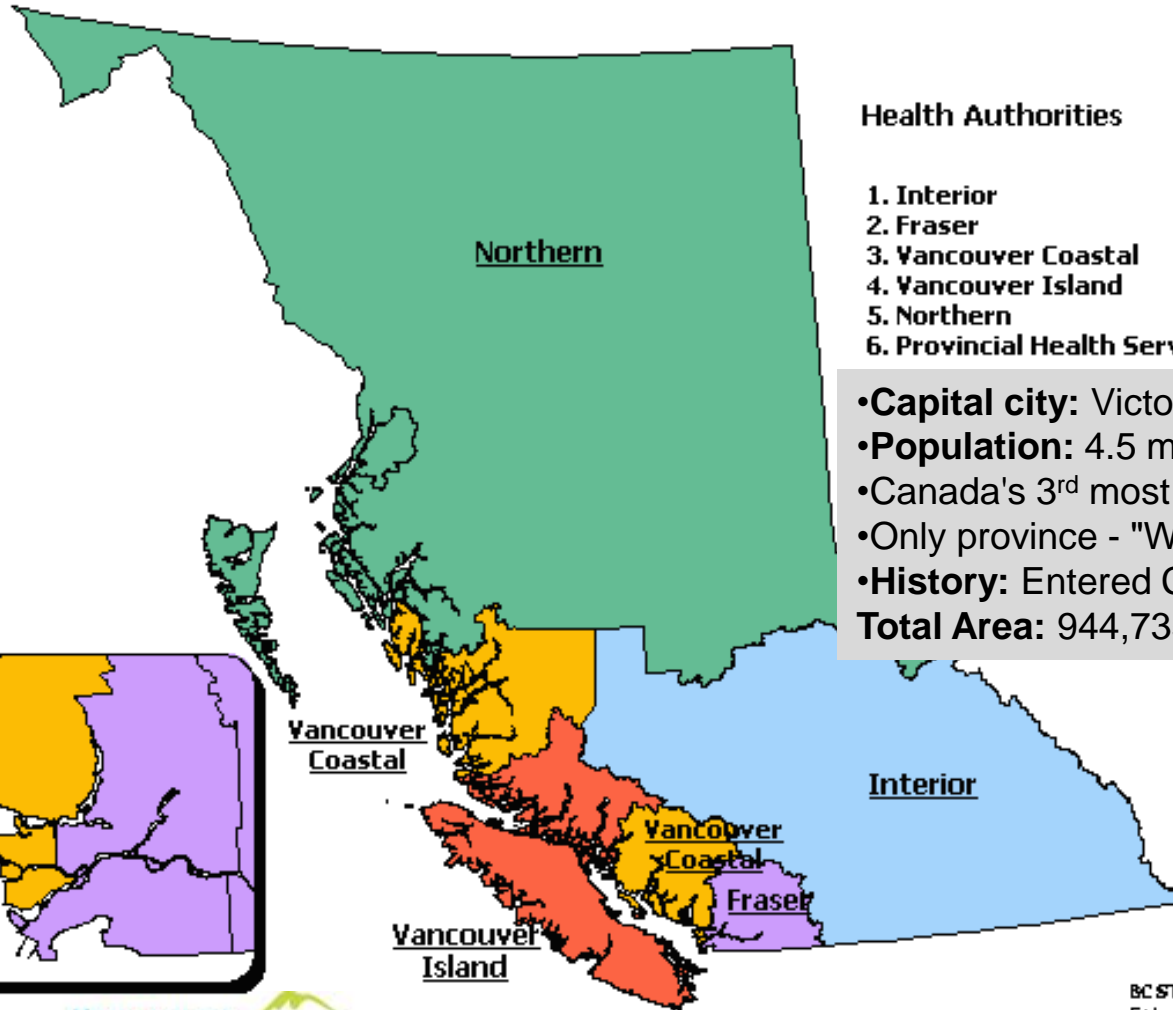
Health Authorities

1. Interior
2. Fraser
3. Vancouver Coastal
4. Vancouver Island
5. Northern
6. Provincial Health Serv

Northern

•**Capital city:** Victo
•**Population:** 4.5 m
•Canada's 3$^{rd}$ most
•Only province - "W
•**History:** Entered C
**Total Area:** 944,73

Vancouver Coastal

Interior

Vancouver Coastal

Fraser

Vancouver Island

BC ST